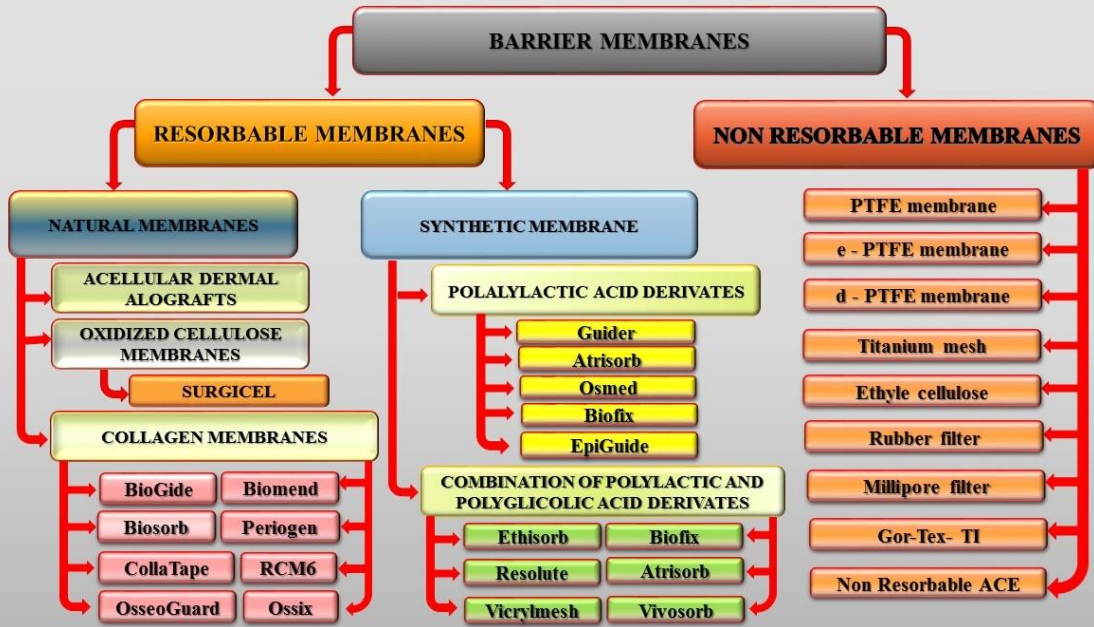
BARRIER MEMBRANES

RESORBABLE MEMBRANES

NON RESORBABLE MEMBRANES

NATURAL MEMBRANES

ACELLULAR DERMAL ALOGRAFTS

OXIDIZED CELLULOSE MEMBRANES

SURGICEL

COLLAGEN MEMBRANES

BioGide

Biomend

Biosorb

Periogen

CollaTape

RCM6

OsseoGuard

Ossix

SYNTHETIC MEMBRANE

POLALYLACTIC ACID DERIVATES

Guider

Atrisorb

Osmed

Biofix

EpiGuide

COMBINATION OF POLYLACTIC AND POLYGLICOLIC ACID DERIVATES

Ethisorb

Biofix

Resolute

Atrisorb

Vicrylmesh

Vivosorb

PTFE membrane

e - PTFE membrane

d - PTFE membrane

Titanium mesh

Ethyle cellulose

Rubber filter

Millipore filter

Gor-Tex- TI

Non Resorbable ACE